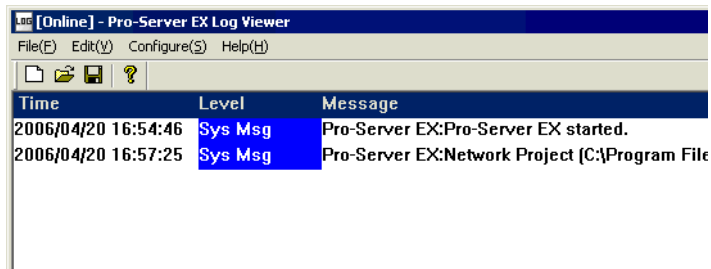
LOG [Online] - Pro-Server EX Log Viewer

File(F) Edit(V) Configure(S) Help(H)

?

| Time | Level | Message |
|---|---|---|
| 2006/04/20 16:54:46 | Sys Msg | Pro-Server EX:Pro-Server EX started. |
| 2006/04/20 16:57:25 | Sys Msg | Pro-Server EX:Network Project (C:\Program File |